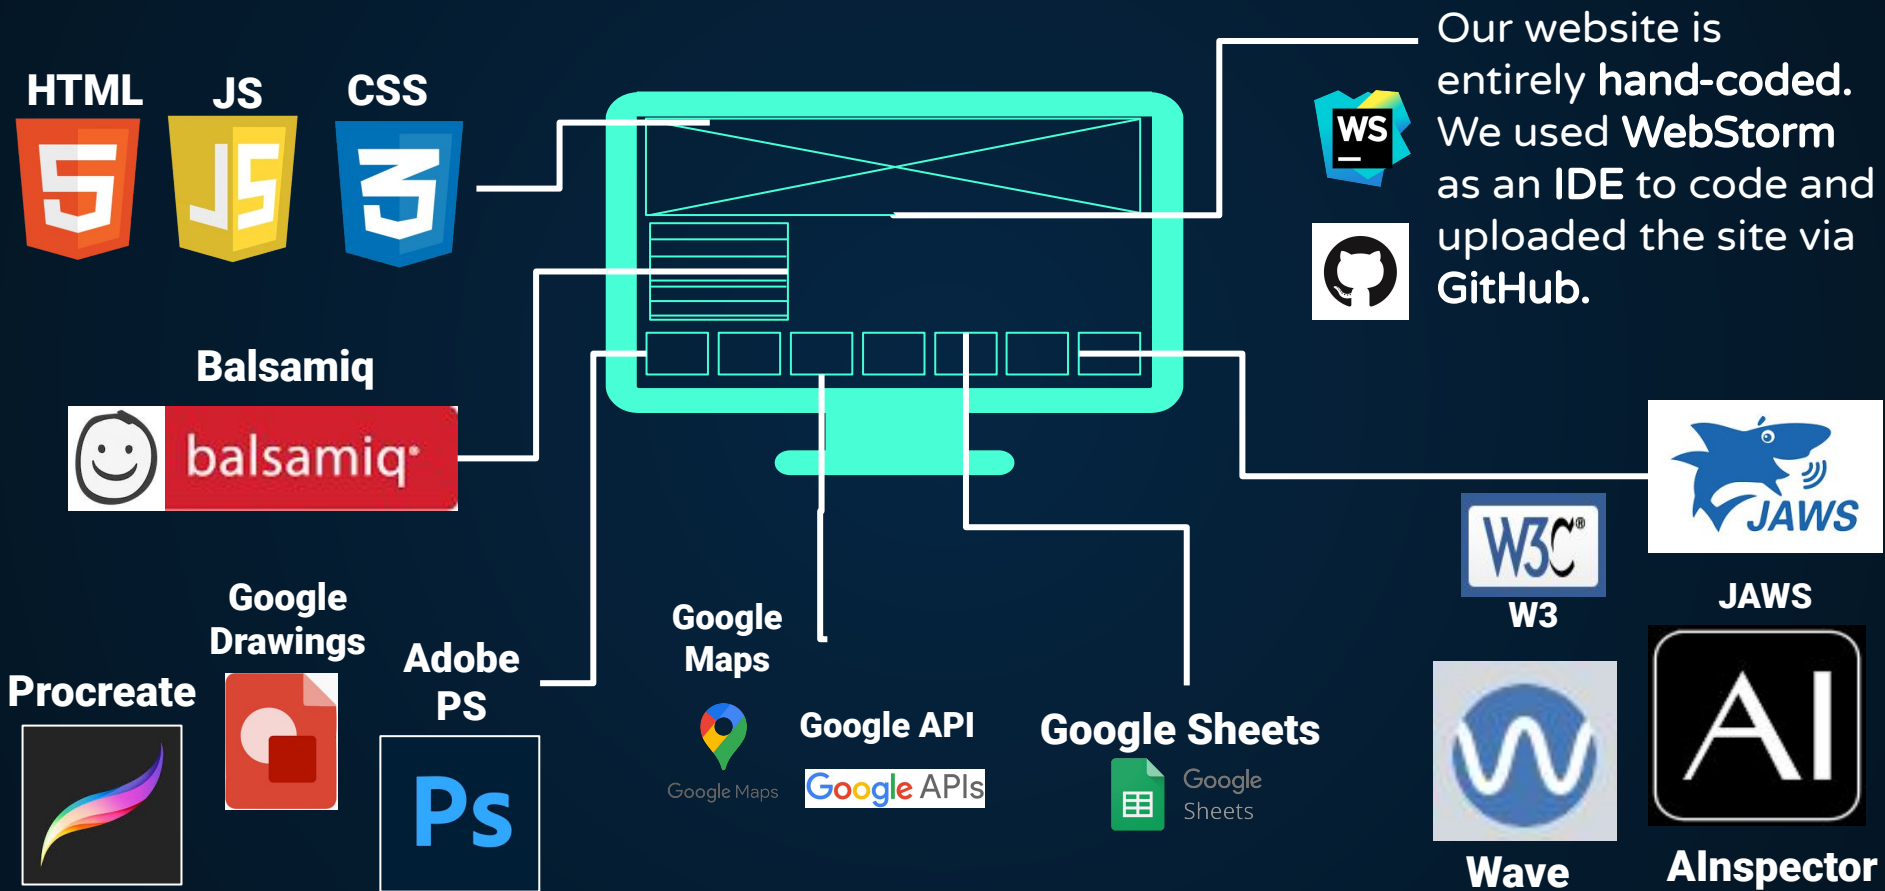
HTML JS CSS

5 JS 3

Our website is entirely hand-coded. We used WebStorm as an IDE to code and uploaded the site via GitHub.

WS

Balsamiq

balsamiq

JAWS

W3C

W3

JAWS

Google Drawings

Procreate

Adobe PS

Ps

Google Maps

Google Maps

Google API

Google APIs

Google Sheets

Google Sheets

AI

Wave

AInspector